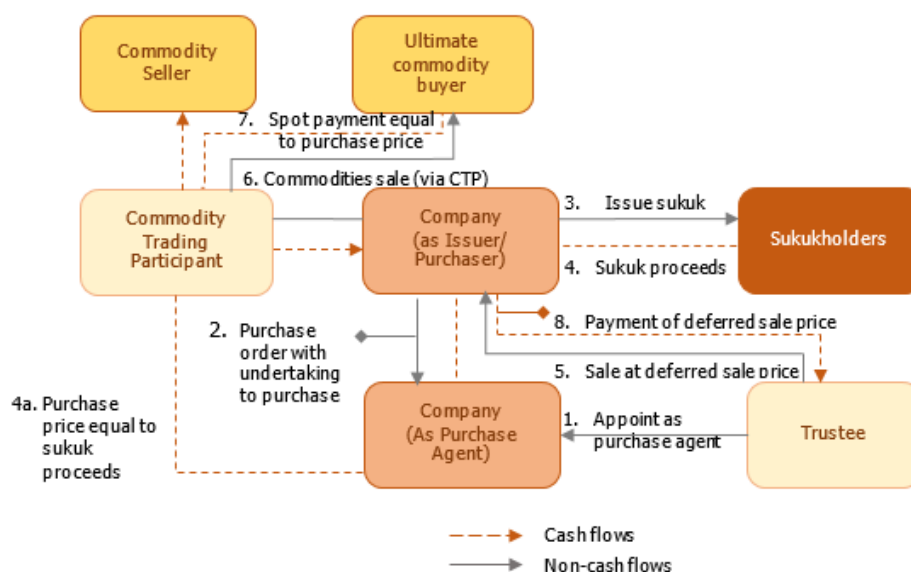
Commodity Seller

Ultimate commodity buyer

7. Spot payment equal to purchase price

6. Commodities sale (via CTP)

Commodity Trading Participant

Company (as Issuer/ Purchaser)

3. Issue sukuk

Sukukholders

4. Sukuk proceeds

2. Purchase order with undertaking to purchase

8. Payment of deferred sale price

5. Sale at deferred sale price

4a. Purchase price equal to sukuk proceeds

Company (As Purchase Agent)

1. Appoint as purchase agent

Trustee

Cash flows

Non-cash flows